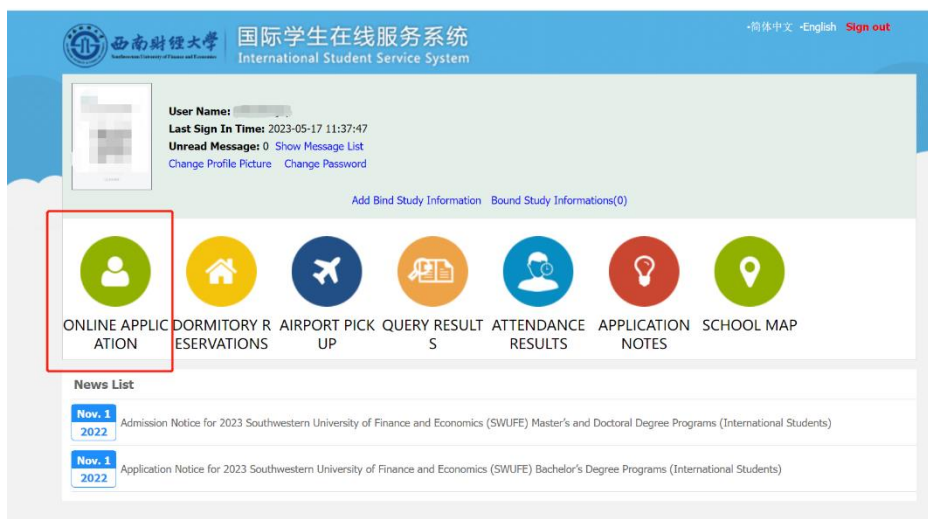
西南财经大学
Southwestern University of Finance and Economics
国际学生在线服务系统
International Student Service System

•简体中文 •English Sign out

User Name: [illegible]
Last Sign In Time: 2023-05-17 11:37:47
Unread Message: 0 Show Message List
Change Profile Picture Change Password

Add Bind Study Information Bound Study Informations(0)

ONLINE APPLICATION
DORMITORY RESERVATIONS
AIRPORT PICK UP
QUERY RESULTS
ATTENDANCE RESULTS
APPLICATION NOTES
SCHOOL MAP

News List

Nov. 1 2022 Admission Notice for 2023 Southwestern University of Finance and Economics (SWUFE) Master's and Doctoral Degree Programs (International Students)

Nov. 1 2022 Application Notice for 2023 Southwestern University of Finance and Economics (SWUFE) Bachelor's Degree Programs (International Students)